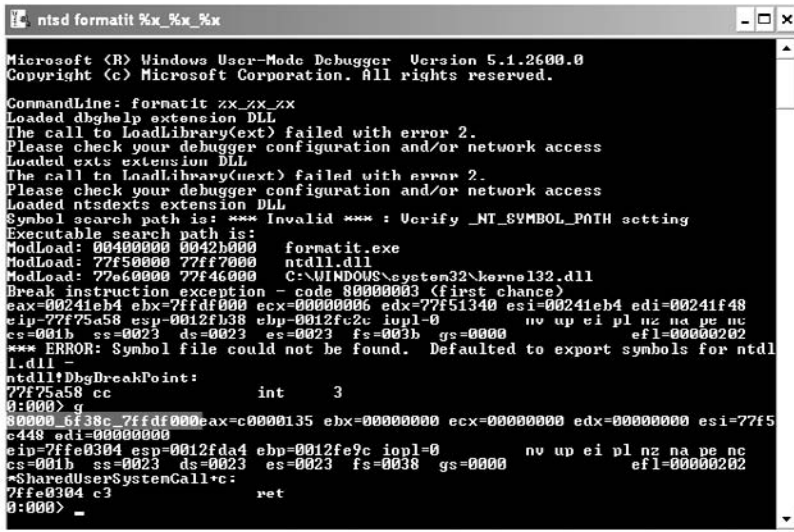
ntsd formatit %x_%x_%x

Microsoft (R) Windows User-Mode Debugger Version 5.1.2600.0
Copyright (c) Microsoft Corporation. All rights reserved.

CommandLine: formatit %x_%x_%x
Loaded dbghelp extension DLL
The call to LoadLibrary(ext) failed with error 2.
Please check your debugger configuration and/or network access
Loaded exts extension DLL
The call to LoadLibrary(uext) failed with error 2.
Please check your debugger configuration and/or network access
Loaded ntsdexts extension DLL
Symbol search path is: *** Invalid *** : Verify _NT_SYMBOL_PATH setting
Executable search path is:
ModLoad: 00400000 0042b000   formatit.exe
ModLoad: 77f50000 77ff7000   ntdll.dll
ModLoad: 77e60000 77f46000   C:\WINDOWS\system32\kernel32.dll
Break instruction exception - code 80000003 (first chance)
eax=00241eb4 ebx=7ffdf000 ecx=00000006 edx=77f51340 esi=00241eb4 edi=00241f48
eip=77f75a58 esp=0012fb38 ebp=0012fc2c iopl=0         nv up ei pl nz na pe nc
cs=001b  ss=0023  ds=0023  es=0023  fs=003b  gs=0000             efl=00000202
*** ERROR: Symbol file could not be found.  Defaulted to export symbols for ntdll.dll -
ntdll!DbgBreakPoint:
77f75a58 cc               int     3
0:000> g
80000_6f38c_7ffdf000eax=c0000135 ebx=00000000 ecx=00000000 edx=00000000 esi=77f5c448 edi=00000000
eip=7ffe0304 esp=0012fda4 ebp=0012fe9c iopl=0         nv up ei pl nz na pe nc
cs=001b  ss=0023  ds=0023  es=0023  fs=0038  gs=0000             efl=00000202
SharedUserSystemCall+c:
7ffe0304 c3               ret
0:000> _